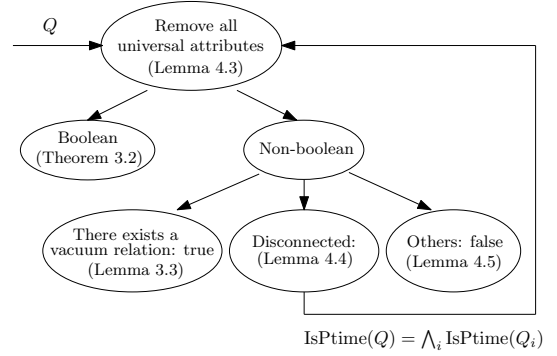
$Q$

Remove all universal attributes (Lemma 4.3)

Boolean (Theorem 3.2)

Non-boolean

There exists a vacuum relation: true (Lemma 3.3)

Disconnected: (Lemma 4.4)

Others: false (Lemma 4.5)

$\text{IsPtime}(Q) = \bigwedge_i \text{IsPtime}(Q_i)$